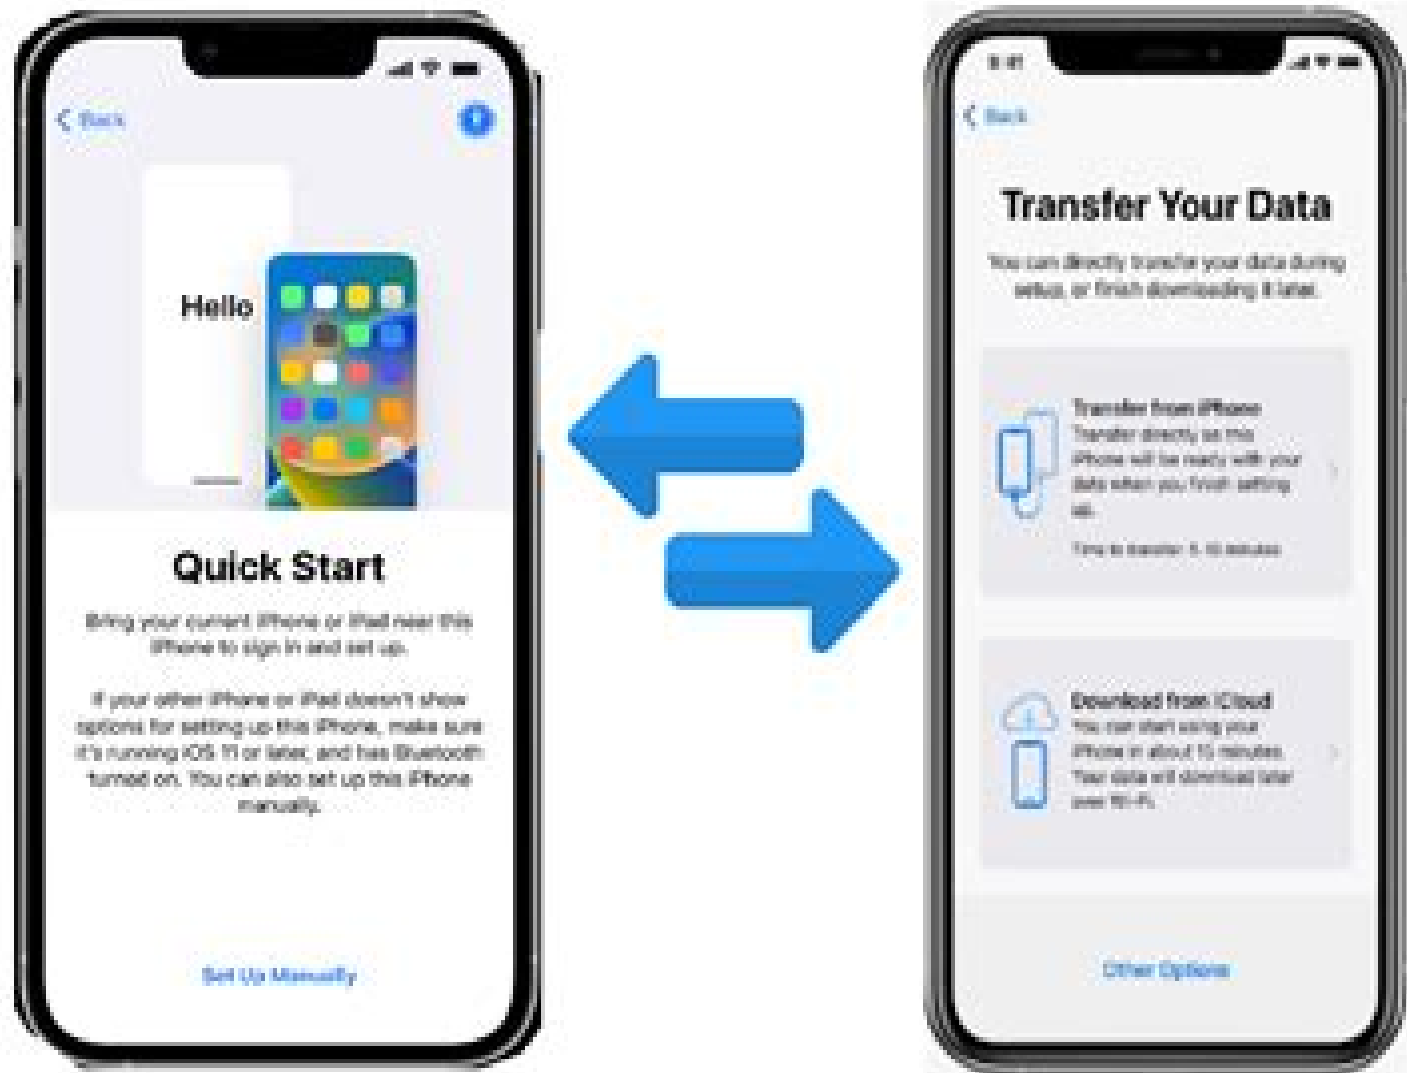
< Back

Hello

Quick Start

Bring your current iPhone or iPad near this iPhone to sign in and set up.

If your other iPhone or iPad doesn't show options for setting up this iPhone, make sure it's running iOS 11 or later, and has Bluetooth turned on. You can also set up this iPhone manually.

Set Up Manually

9:41

< Back

Transfer Your Data

You can directly transfer your data during setup, or finish downloading it later.

Transfer from iPhone
Transfer directly so this iPhone will be ready with your data when you finish setting up.

Time to transfer: 5-10 minutes

Download from iCloud
You can start using your iPhone in about 15 minutes. Your data will download later over Wi-Fi.

Other Options